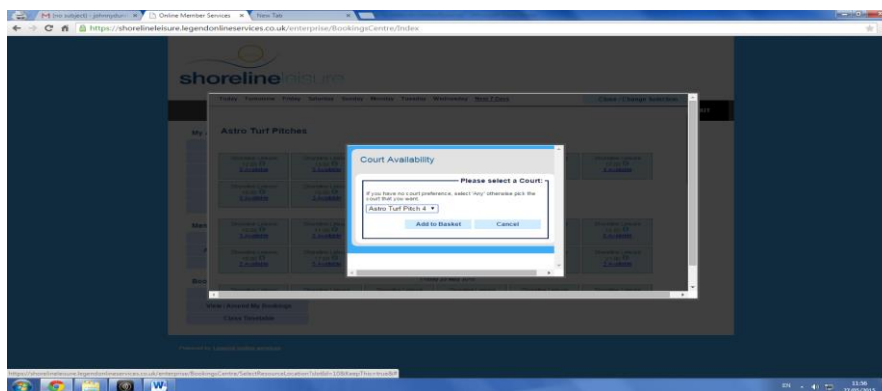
M (no subject) - johnnydun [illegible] × Online Member Services × New Tab ×

https://shorelineleisure.legendonlineservices.co.uk/enterprise/BookingsCentre/Index

shorelineleisure

Today Tomorrow Friday Saturday Sunday Monday Tuesday Wednesday Next 7 Days Close / Change Selection

My

Astro Turf Pitches

Court Availability

Please select a Court:

If you have no court preference, select 'Any' otherwise pick the court that you want.

Astro Turf Pitch 4

Add to Basket Cancel

View / Amend My Bookings

Class Timetable

https://shorelineleisure.legendonlineservices.co.uk/enterprise/BookingsCentre/SelectResourceLocation?slotId=108&keepThis=true&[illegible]

EN 11:36